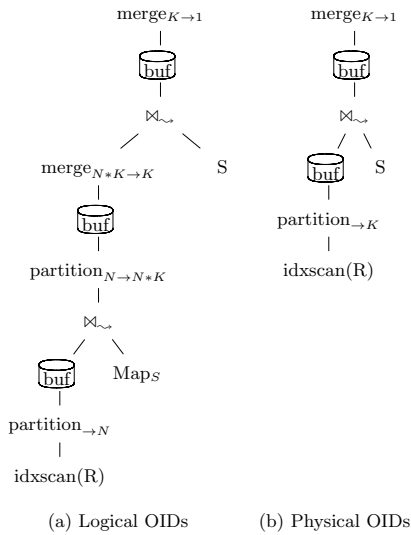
$\text{merge}_{K\to 1}$

buf

$\bowtie_{\leadsto}$

$\text{merge}_{N*K\to K}$

S

buf

$\text{partition}_{N\to N*K}$

$\bowtie_{\leadsto}$

buf

$\text{Map}_S$

$\text{partition}_{\to N}$

idxscan(R)

(a) Logical OIDs

$\text{merge}_{K\to 1}$

buf

$\bowtie_{\leadsto}$

buf

S

$\text{partition}_{\to K}$

idxscan(R)

(b) Physical OIDs